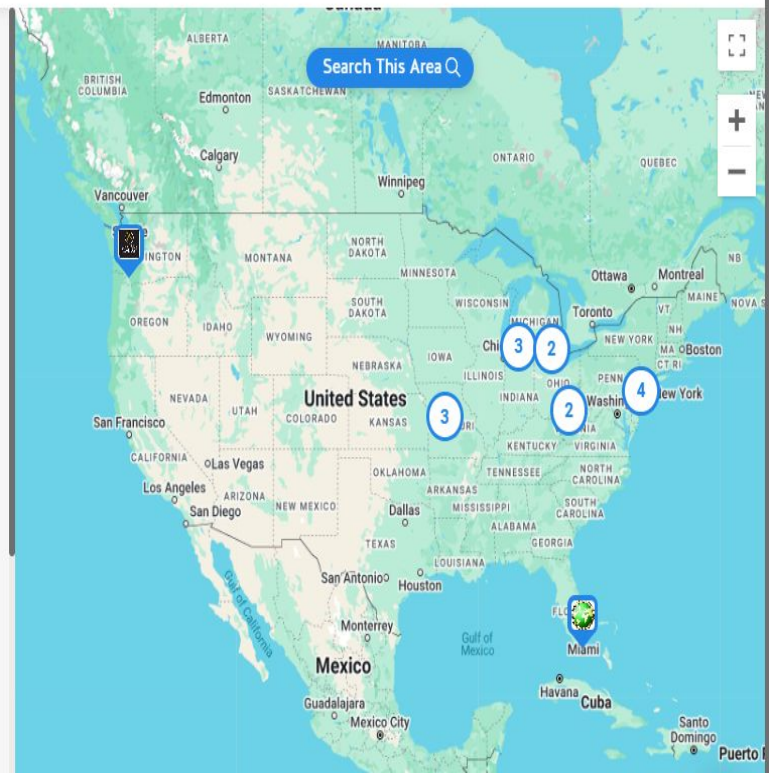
Canada
ALBERTA
MANITOBA
Search This Area
BRITISH COLUMBIA
Edmonton
SASKATCHEWAN
Calgary
ONTARIO
QUEBEC
Winnipeg
Vancouver
WASHINGTON
MONTANA
NORTH DAKOTA
MINNESOTA
Ottawa
Montreal
NB
MAINE
NOVA S
OREGON
IDAHO
WYOMING
SOUTH DAKOTA
WISCONSIN
MICHIGAN
Toronto
NEW YORK
NH
MA
Boston
Chicago
3
2
IOWA
NEBRASKA
ILLINOIS
OHIO
PENN
4
New York
NEVADA
UTAH
United States
COLORADO
KANSAS
3
INDIANA
2
Washington
San Francisco
CALIFORNIA
KENTUCKY
VIRGINIA
Las Vegas
OKLAHOMA
TENNESSEE
NORTH CAROLINA
Los Angeles
ARIZONA
NEW MEXICO
ARKANSAS
SOUTH CAROLINA
San Diego
Dallas
MISSISSIPPI
ALABAMA
GEORGIA
TEXAS
LOUISIANA
San Antonio
Houston
Gulf of California
FLORIDA
Monterrey
Gulf of Mexico
Miami
Mexico
Havana
Cuba
Guadalajara
Mexico City
Santo Domingo
Puerto R